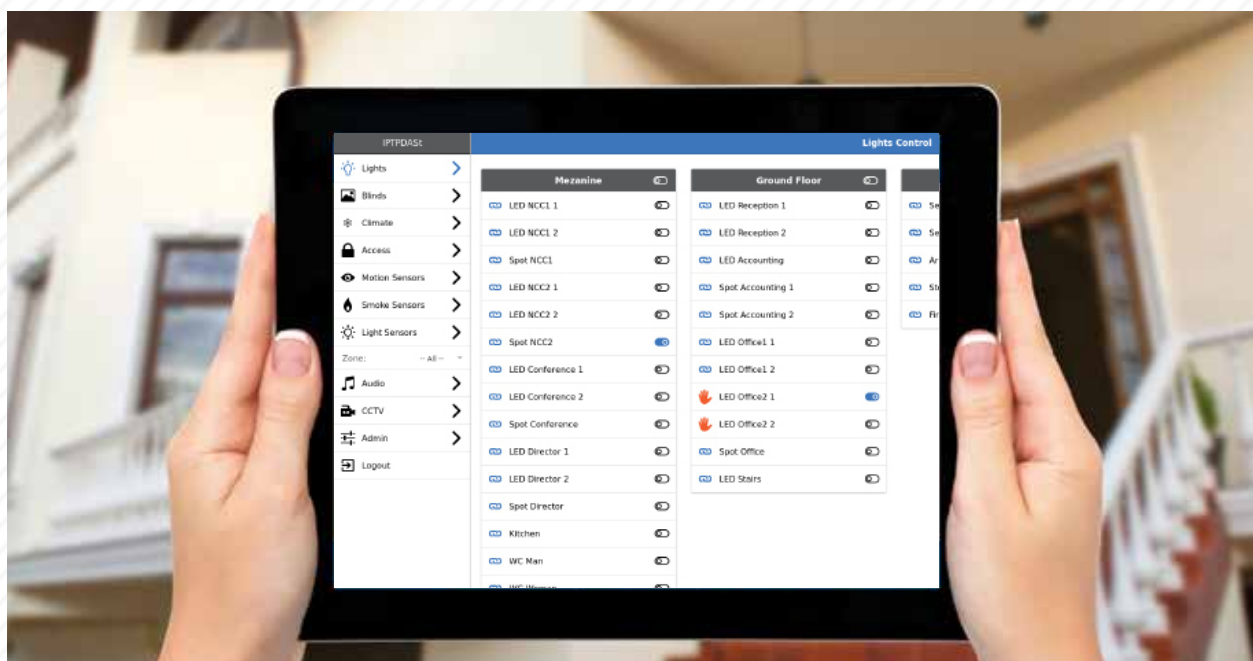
IPTPDASt

Lights
Blinds
Climate
Access
Motion Sensors
Smoke Sensors
Light Sensors
Zone: -- All --
Audio
CCTV
Admin
Logout

Lights Control

Mezanine
LED NCC1 1
LED NCC1 2
Spot NCC1
LED NCC2 1
LED NCC2 2
Spot NCC2
LED Conference 1
LED Conference 2
Spot Conference
LED Director 1
LED Director 2
Spot Director
Kitchen
WC Man
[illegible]

Ground Floor
LED Reception 1
LED Reception 2
LED Accounting
Spot Accounting 1
Spot Accounting 2
LED Office1 1
LED Office1 2
LED Office2 1
LED Office2 2
Spot Office
LED Stairs

Se
Se
Ar
St
Fi